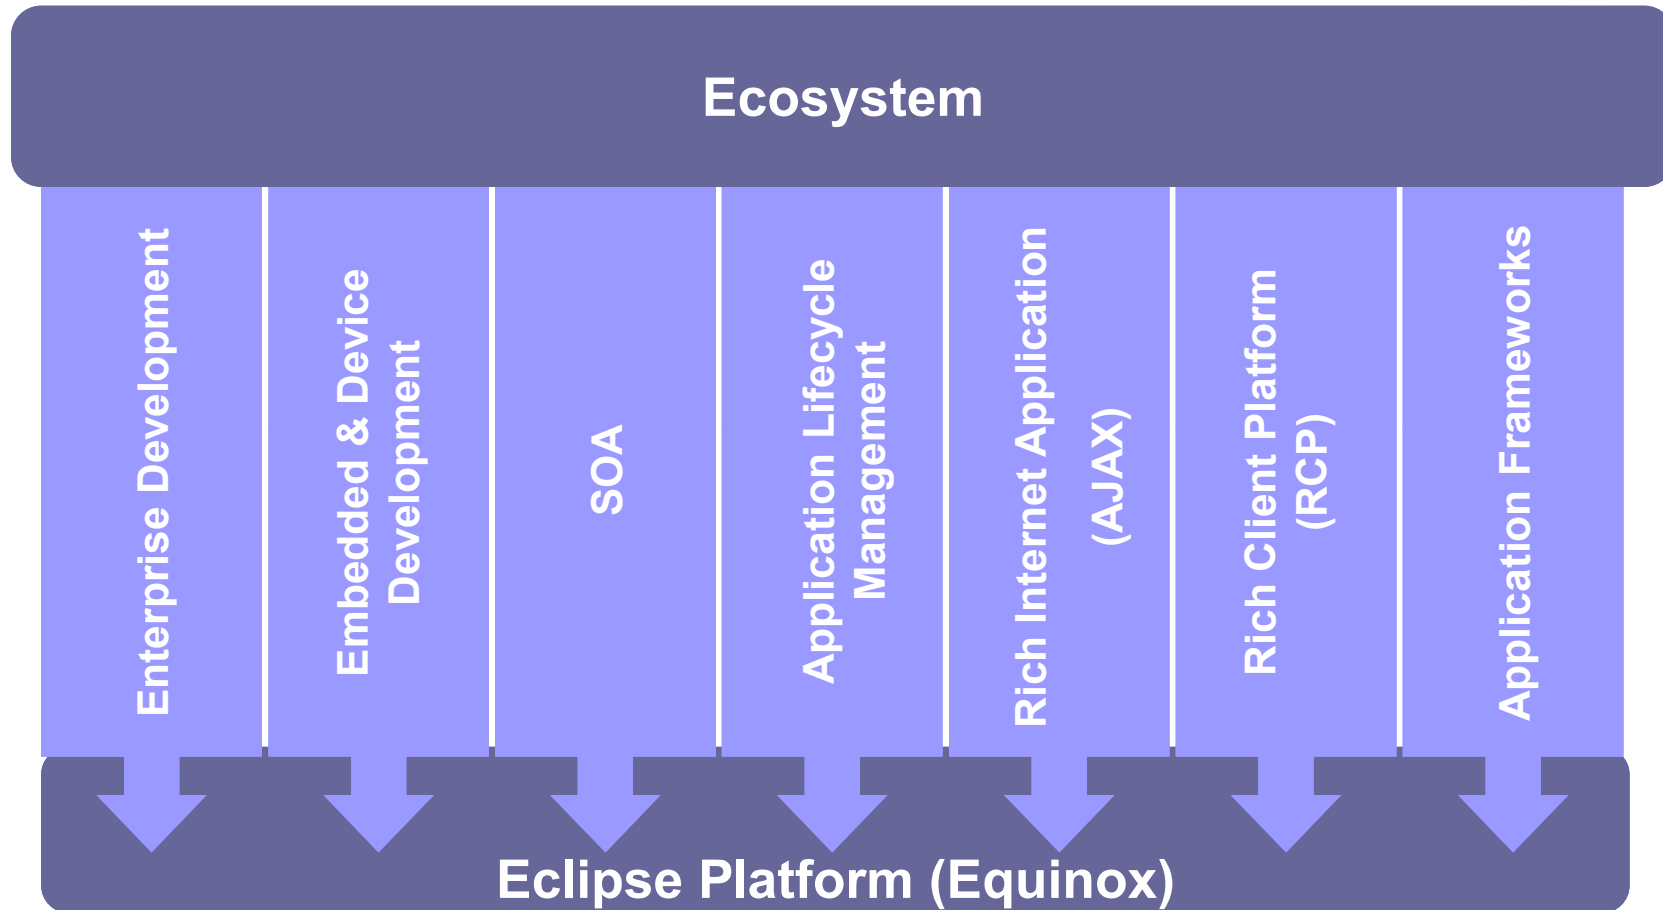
Ecosystem

Enterprise Development

Embedded & Device Development

SOA

Application Lifecycle Management

Rich Internet Application (AJAX)

Rich Client Platform (RCP)

Application Frameworks

Eclipse Platform (Equinox)